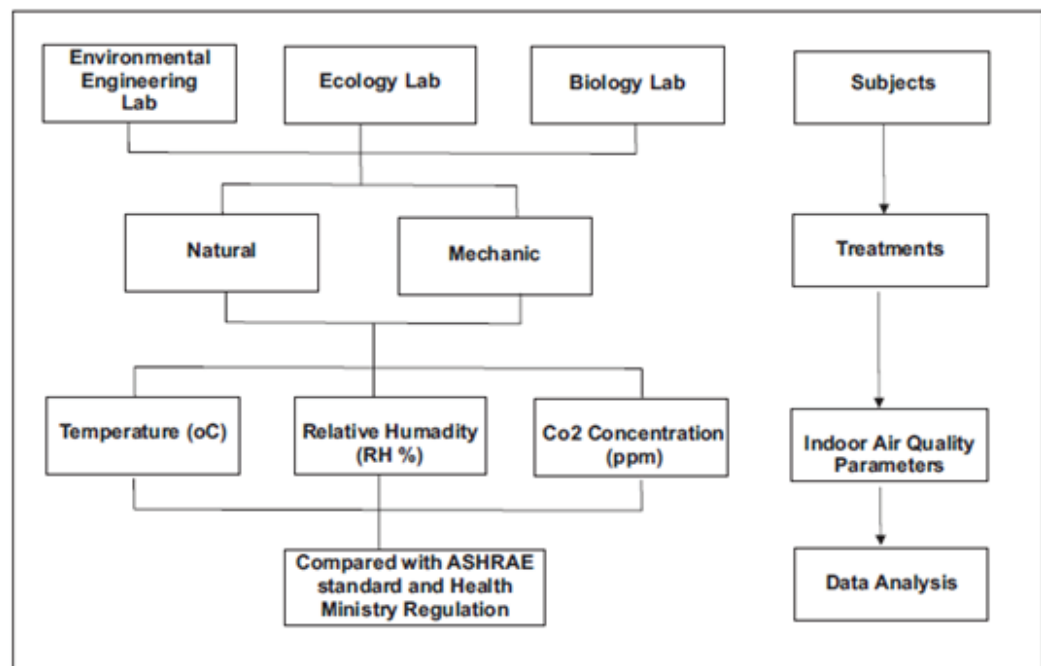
Environmental Engineering Lab

Ecology Lab

Biology Lab

Subjects

Natural

Mechanic

Treatments

Temperature (oC)

Relative Humadity (RH %)

Co2 Concentration (ppm)

Indoor Air Quality Parameters

Compared with ASHRAE standard and Health Ministry Regulation

Data Analysis